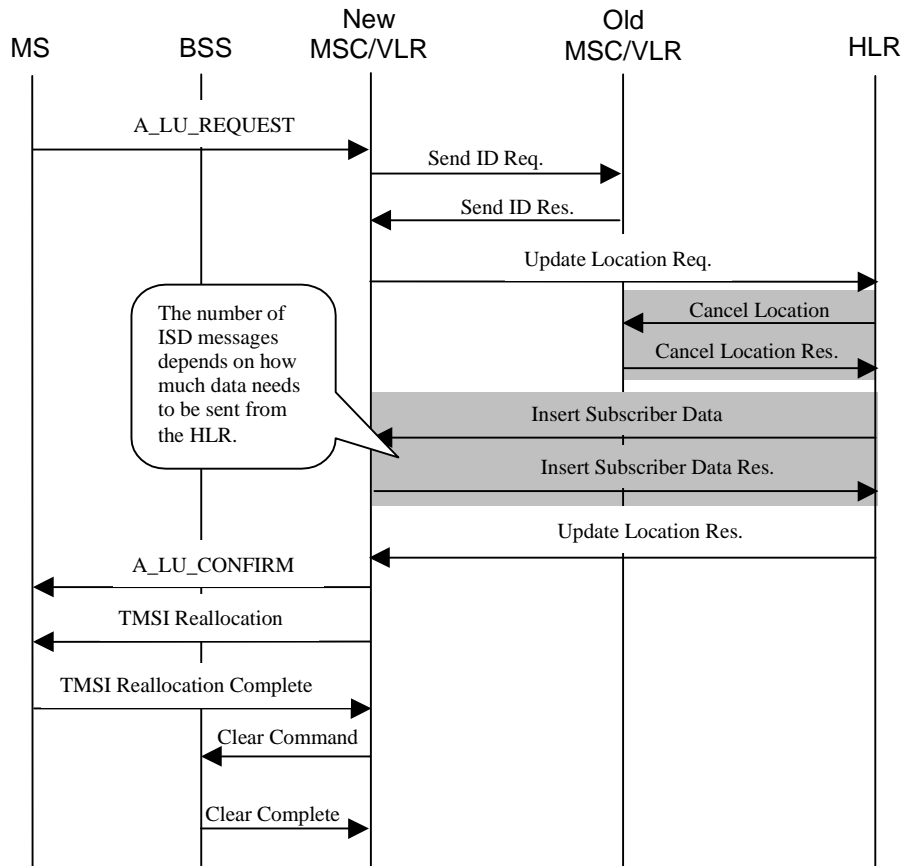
MS

BSS

New MSC/VLR

Old MSC/VLR

HLR

A_LU_REQUEST

Send ID Req.

Send ID Res.

Update Location Req.

The number of ISD messages depends on how much data needs to be sent from the HLR.

Cancel Location

Cancel Location Res.

Insert Subscriber Data

Insert Subscriber Data Res.

Update Location Res.

A_LU_CONFIRM

TMSI Reallocation

TMSI Reallocation Complete

Clear Command

Clear Complete